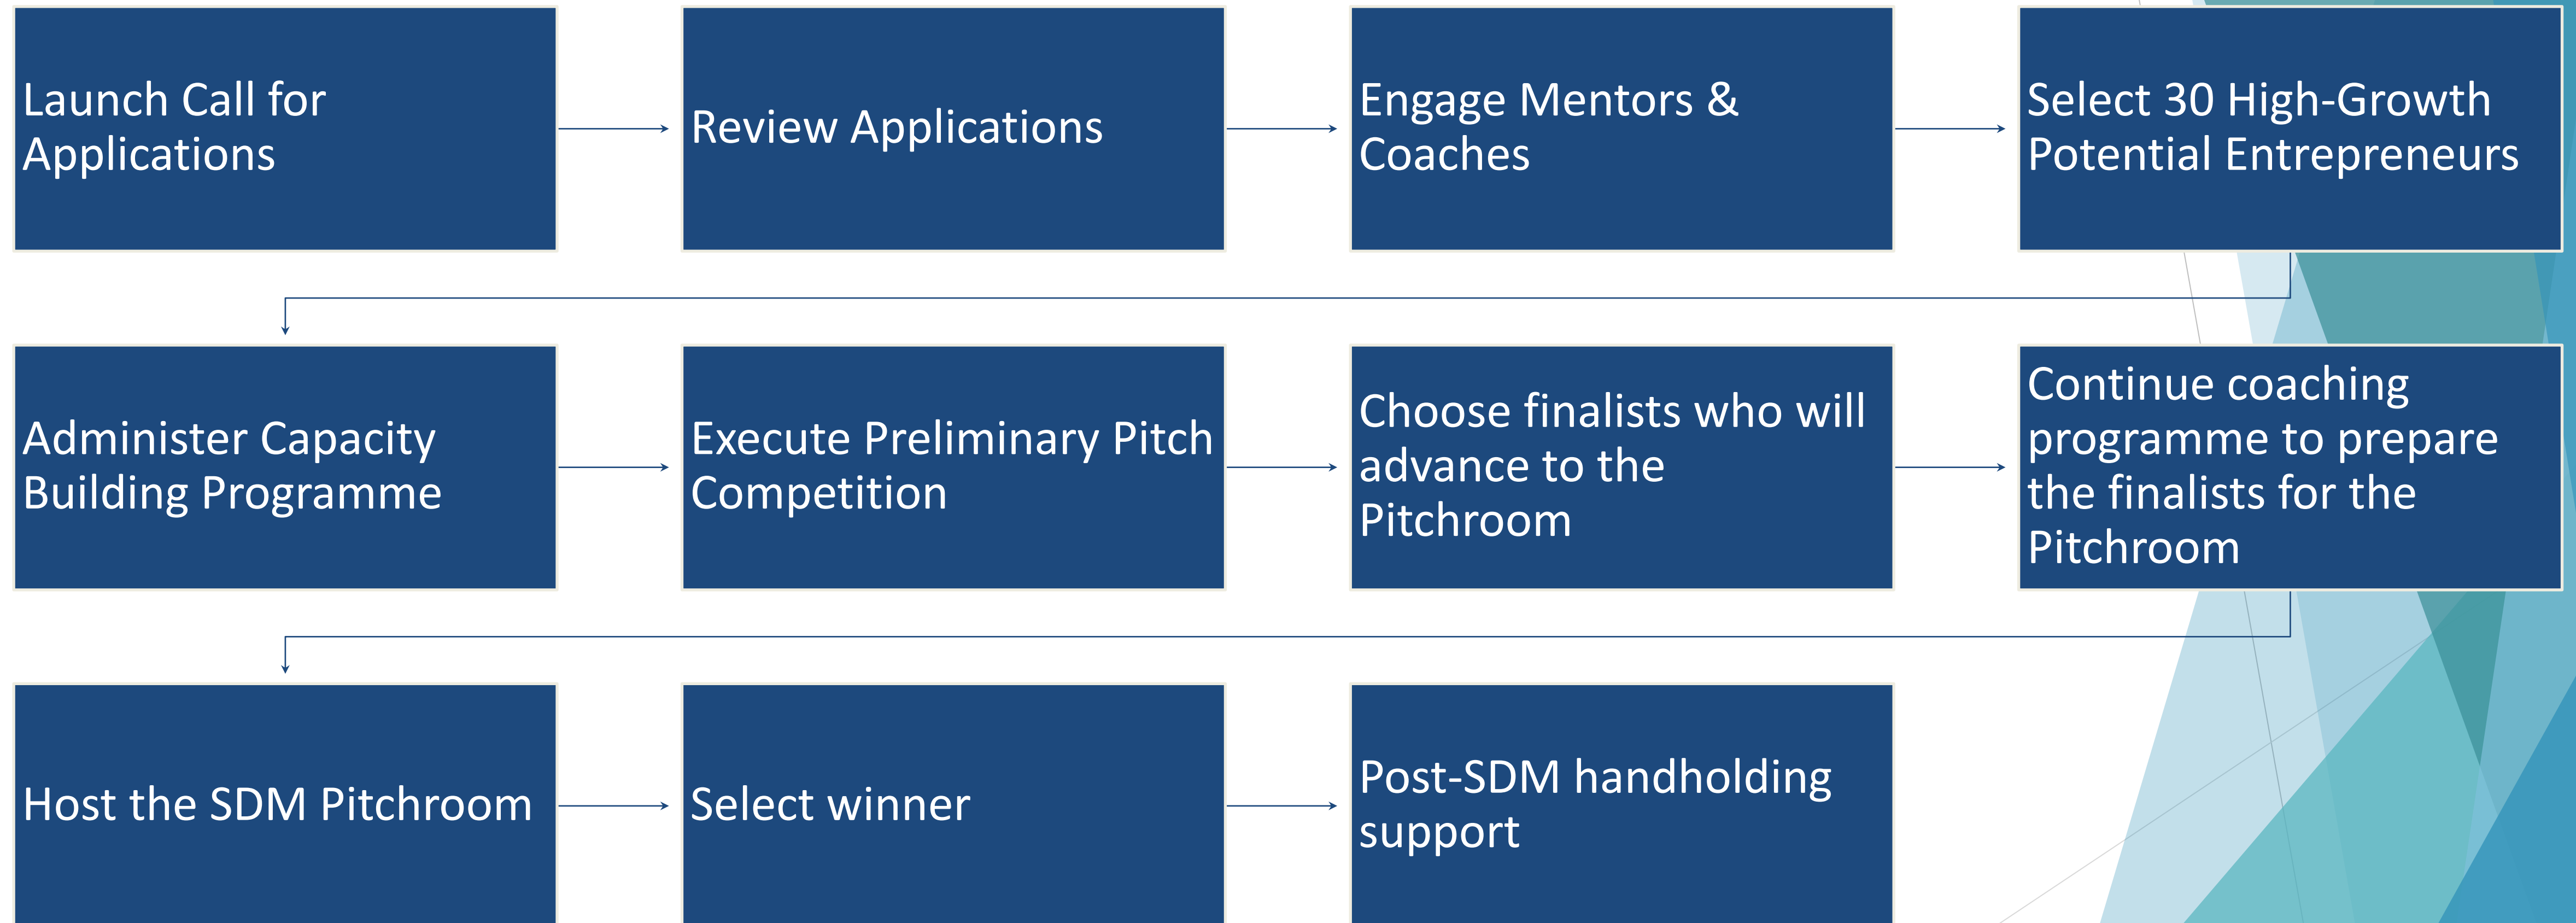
Launch Call for Applications

Review Applications

Engage Mentors & Coaches

Select 30 High-Growth Potential Entrepreneurs

Administer Capacity Building Programme

Execute Preliminary Pitch Competition

Choose finalists who will advance to the Pitchroom

Continue coaching programme to prepare the finalists for the Pitchroom

Host the SDM Pitchroom

Select winner

Post-SDM handholding support